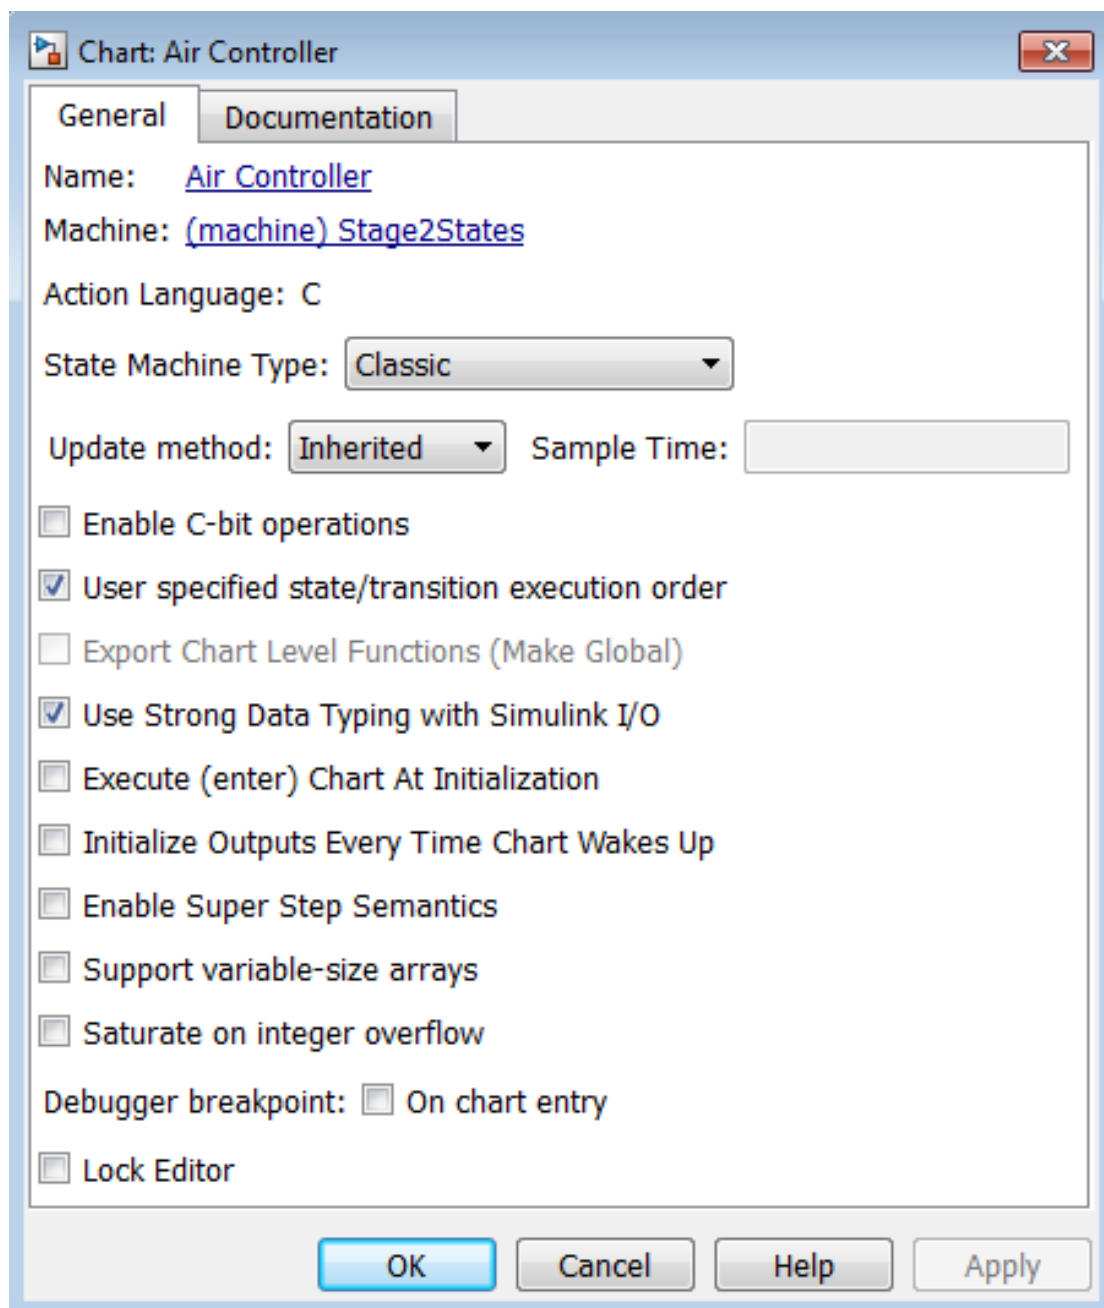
Chart: Air Controller

General Documentation

Name: Air Controller

Machine: (machine) Stage2States

Action Language: C

State Machine Type: Classic

Update method: Inherited Sample Time:

Enable C-bit operations

User specified state/transition execution order

Export Chart Level Functions (Make Global)

Use Strong Data Typing with Simulink I/O

Execute (enter) Chart At Initialization

Initialize Outputs Every Time Chart Wakes Up

Enable Super Step Semantics

Support variable-size arrays

Saturate on integer overflow

Debugger breakpoint: On chart entry

Lock Editor

OK Cancel Help Apply